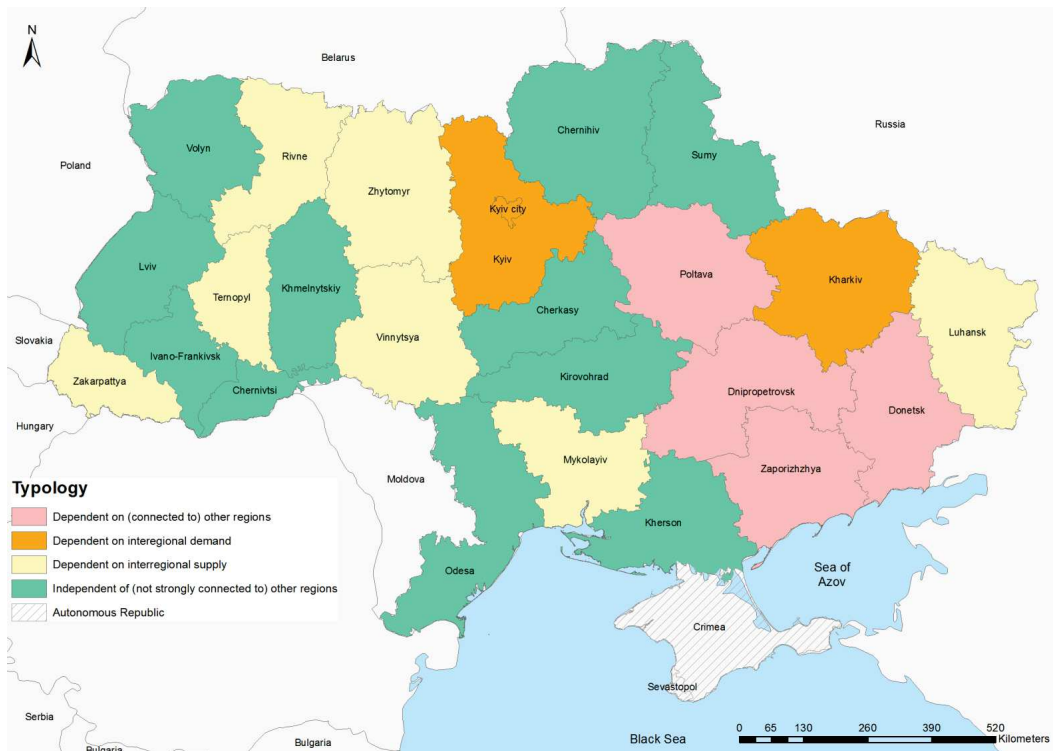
N

Belarus

Russia

Poland

Volyn

Rivne

Zhytomyr

Chernihiv

Sumy

Kyiv city

Kyiv

Lviv

Ternopyl

Khmelnytskiy

Poltava

Kharkiv

Luhansk

Slovakia

Cherkasy

Ivano-Frankivsk

Vinnytsya

Zakarpattya

Chernivtsi

Kirovohrad

Dnipropetrovsk

Donetsk

Hungary

Mykolayiv

Zaporizhzhya

Moldova

Typology

Dependent on (connected to) other regions

Dependent on interegional demand

Dependent on interregional supply

Independent of (not strongly connected to) other regions

Autonomous Republic

Kherson

Odesa

Sea of Azov

Crimea

Sevastopol

Serbia

Bulgaria

Bulgaria

Black Sea

0 65 130 260 390 520 Kilometers